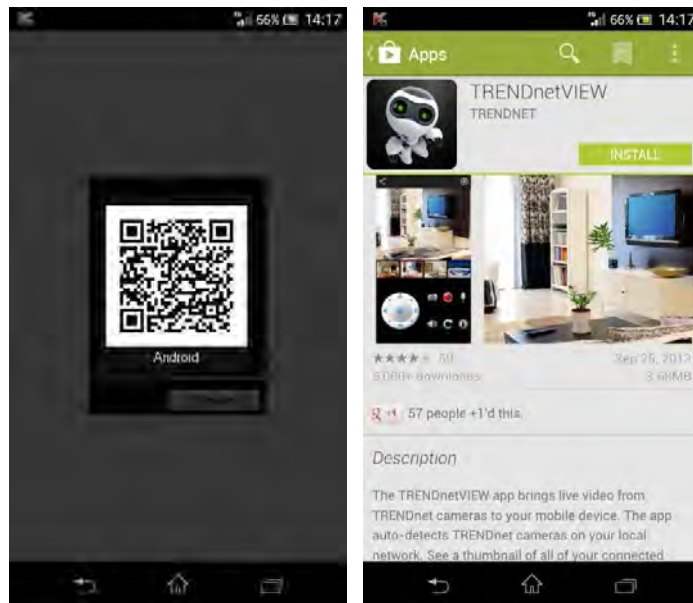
66% 14:17

Android

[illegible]

66% 14:17

Apps

TRENDnetVIEW
TRENDNET

INSTALL

★★★★ 58
5,000+ downloads

Sep 25, 2013
3.68MB

+1 57 people +1'd this.

Description

The TRENDnetVIEW app brings live video from TRENDnet cameras to your mobile device. The app auto-detects TRENDnet cameras on your local network. See a thumbnail of all of your connected